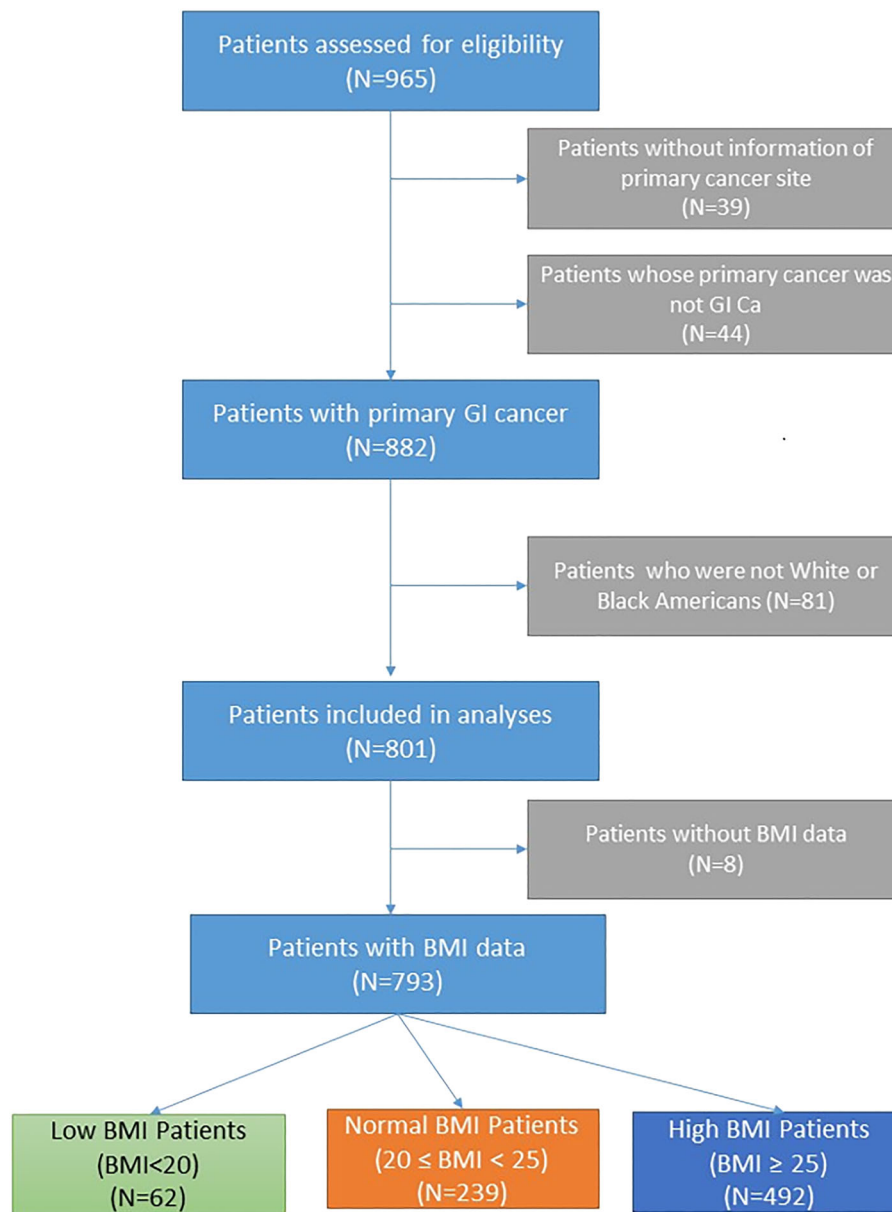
Patients assessed for eligibility
(N=965)

Patients without information of primary cancer site
(N=39)

Patients whose primary cancer was not GI Ca
(N=44)

Patients with primary GI cancer
(N=882)

Patients who were not White or Black Americans (N=81)

Patients included in analyses
(N=801)

Patients without BMI data
(N=8)

Patients with BMI data
(N=793)

Low BMI Patients
(BMI<20)
(N=62)

Normal BMI Patients
($20 \leq$ BMI $< 25$)
(N=239)

High BMI Patients
(BMI $\geq 25$)
(N=492)